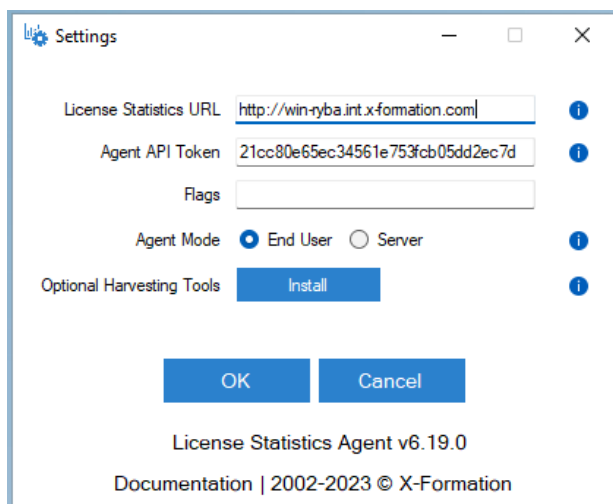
Settings

License Statistics URL http://win-ryba.int.x-formation.com

Agent API Token 21cc80e65ec34561e753fcb05dd2ec7d

Flags

Agent Mode End User Server

Optional Harvesting Tools Install

OK Cancel

License Statistics Agent v6.19.0

Documentation | 2002-2023 © X-Formation